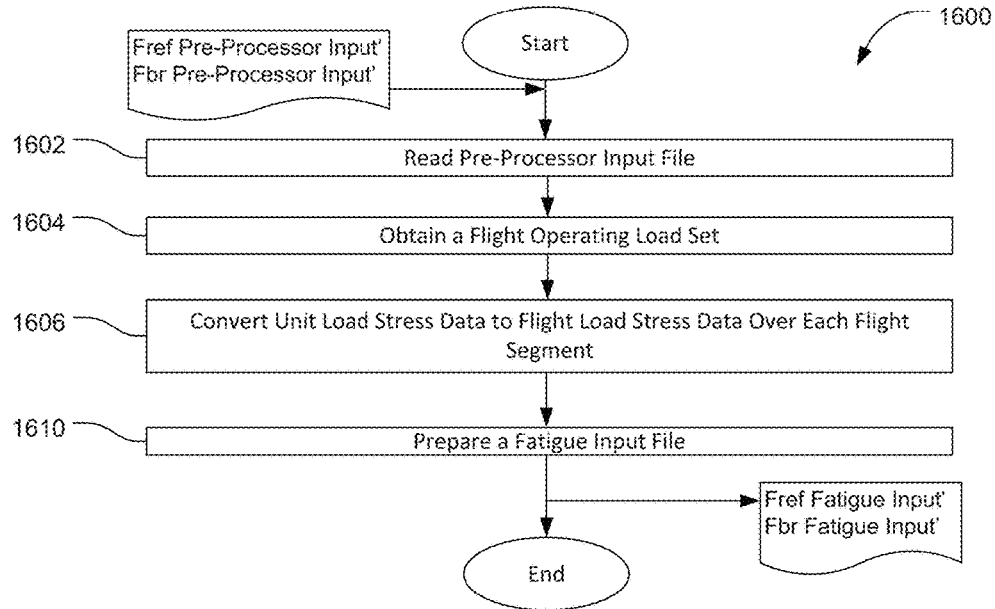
1600

Fref Pre-Processor Input'
Fbr Pre-Processor Input'

Start

1602
Read Pre-Processor Input File

1604
Obtain a Flight Operating Load Set

1606
Convert Unit Load Stress Data to Flight Load Stress Data Over Each Flight Segment

1610
Prepare a Fatigue Input File

Fref Fatigue Input'
Fbr Fatigue Input'

End